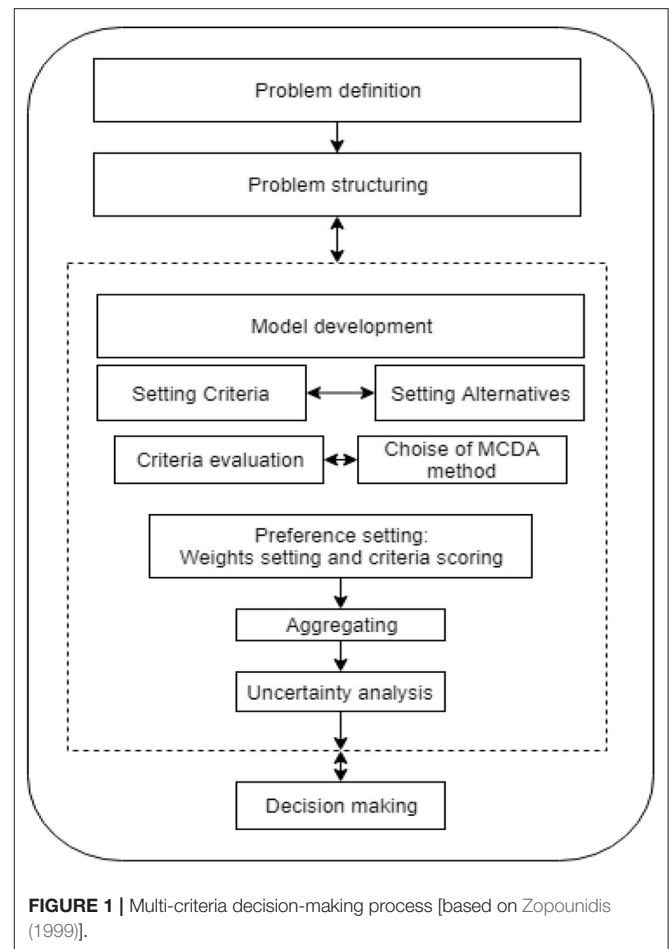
Problem definition

Problem structuring

Model development

Setting Criteria

Setting Alternatives

Criteria evaluation

Choise of MCDA method

Preference setting: Weights setting and criteria scoring

Aggregating

Uncertainty analysis

Decision making

FIGURE 1 | Multi-criteria decision-making process [based on Zopounidis (1999)].